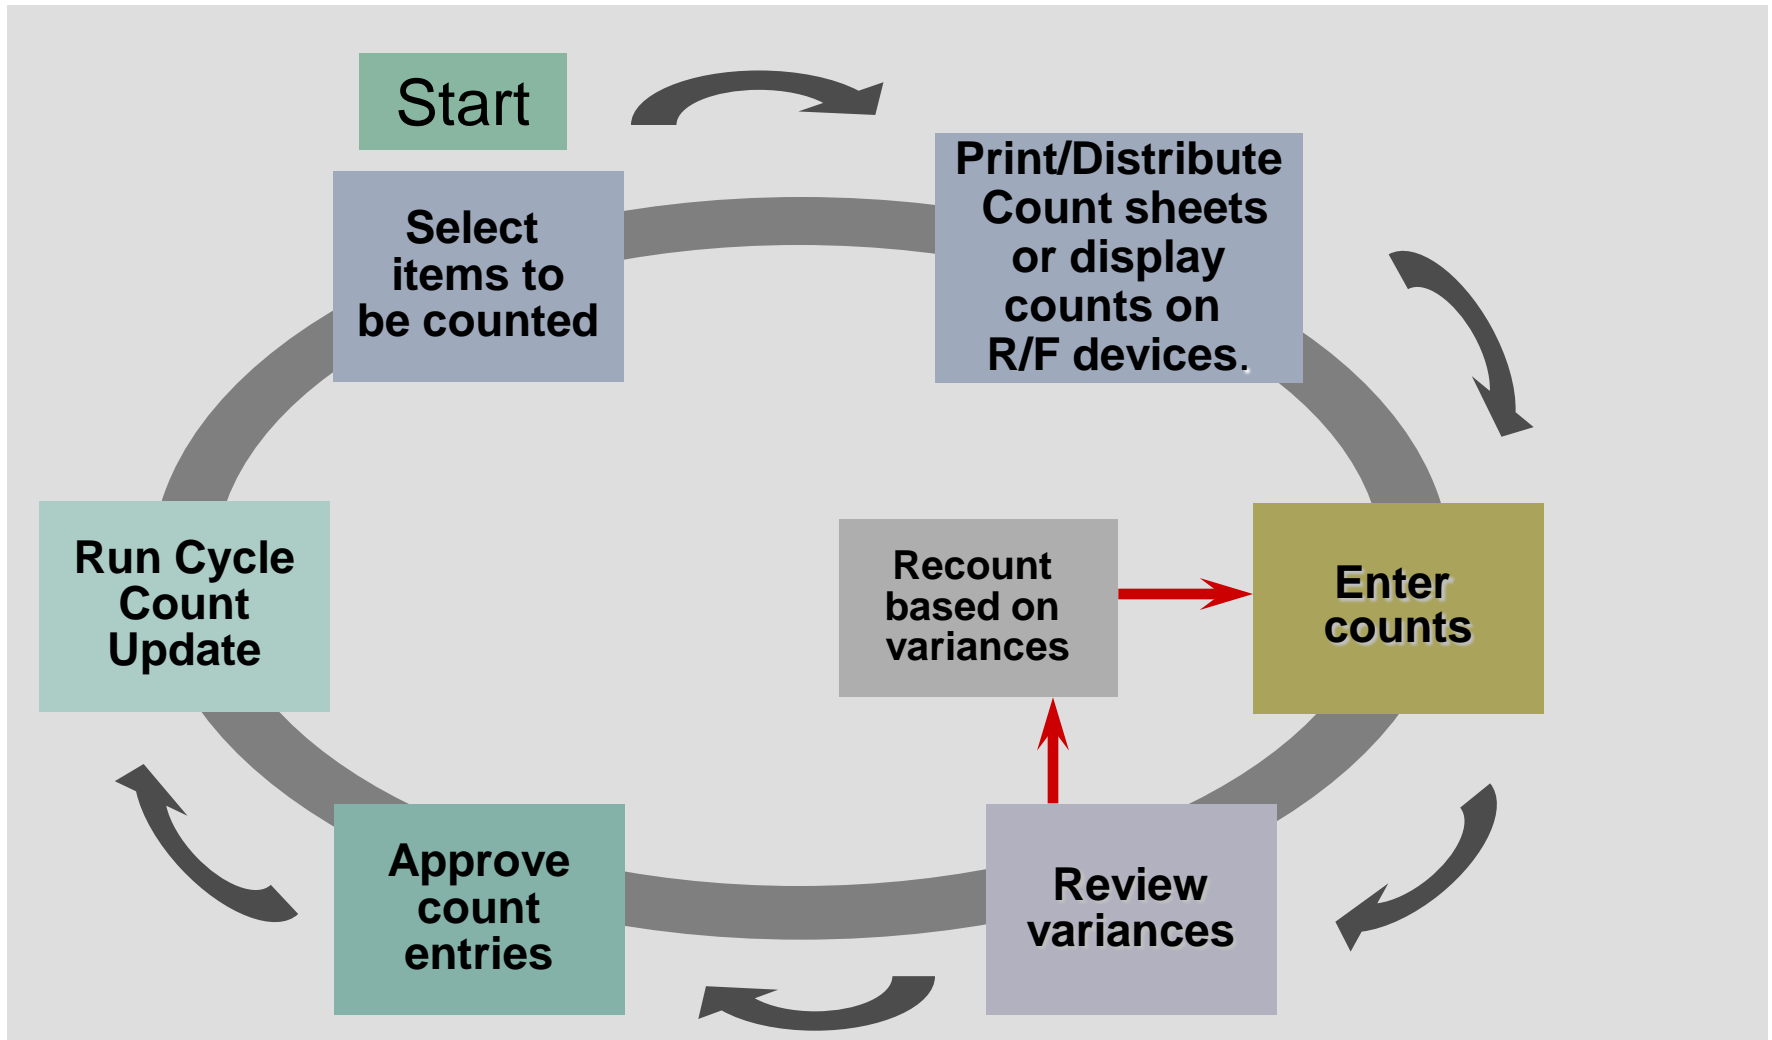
Start

Select items to be counted

Print/Distribute Count sheets or display counts on R/F devices.

Enter counts

Recount based on variances

Review variances

Approve count entries

Run Cycle Count Update